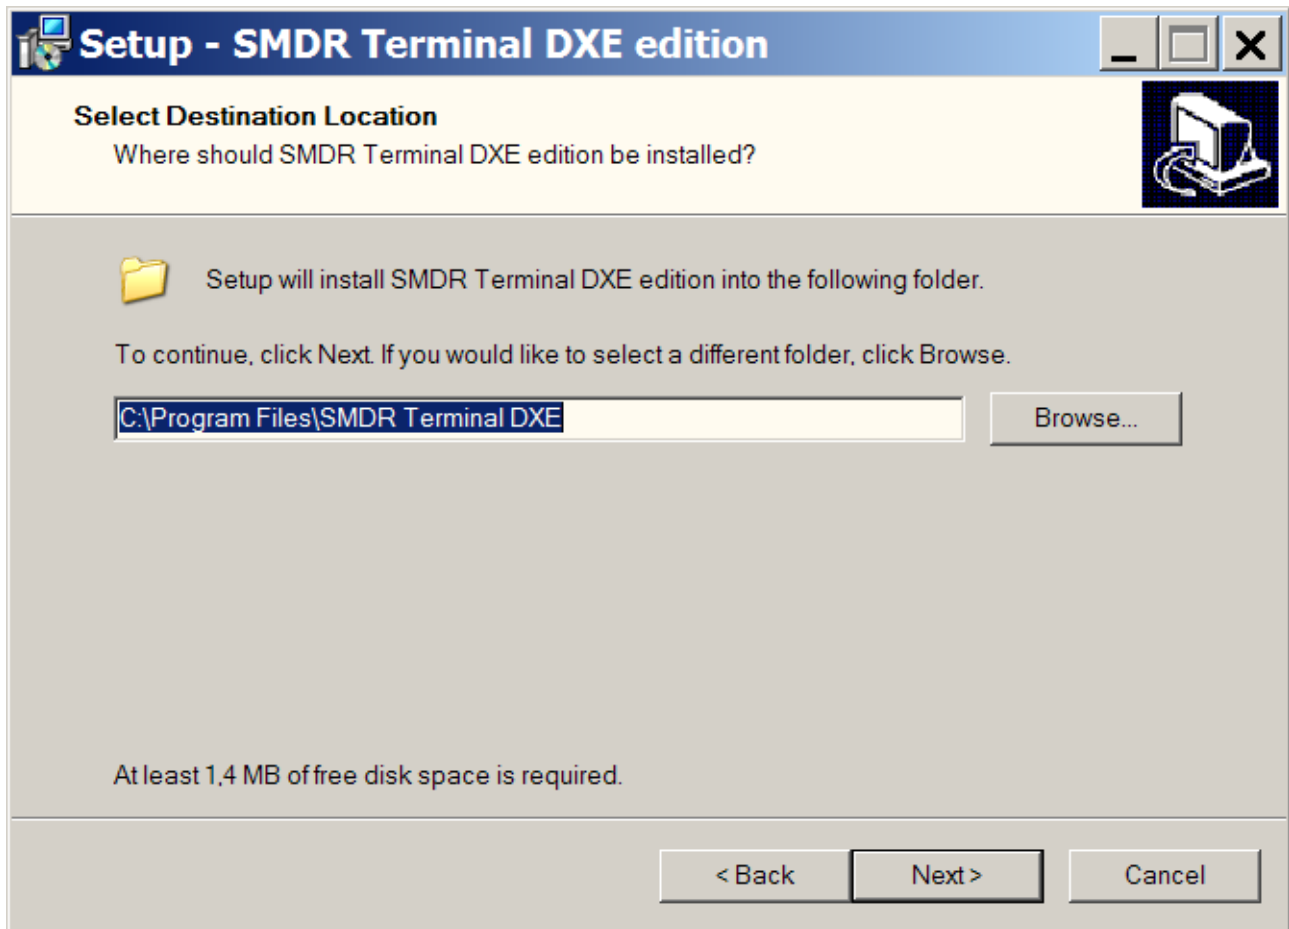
Setup - SMDR Terminal DXE edition

Select Destination Location
Where should SMDR Terminal DXE edition be installed?

Setup will install SMDR Terminal DXE edition into the following folder.

To continue, click Next. If you would like to select a different folder, click Browse.

C:\Program Files\SMDR Terminal DXE

Browse...

At least 1,4 MB of free disk space is required.

< Back

Next >

Cancel